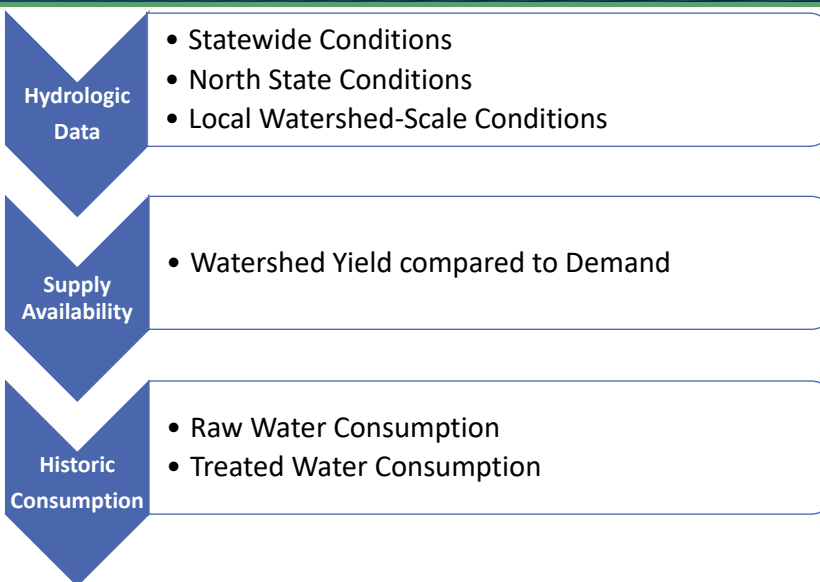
Hydrologic Data

• Statewide Conditions
• North State Conditions
• Local Watershed-Scale Conditions

Supply Availability

• Watershed Yield compared to Demand

Historic Consumption

• Raw Water Consumption
• Treated Water Consumption